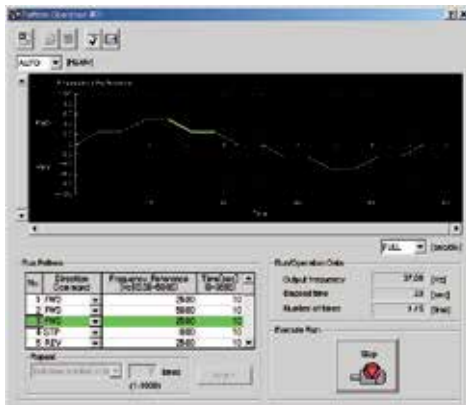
Pattern Operation #0

AUTO [Hold]

Frequency Reference

FWD

REV

Time

FULL [seconds]

Run Pattern

| No. | Direction Command | Frequency Reference [Hz](0.00~60.00) | Time[sec] (0~9999) |
|---|---|---|---|
| 1 | FWD | 25.00 | 10 |
| 2 | FWD | 50.00 | 10 |
| 3 | FWD | 25.00 | 10 |
| 4 | STP | 0.00 | 10 |
| 5 | REV | 25.00 | 10 |

Repeat

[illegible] times (1~9999)

Run/Operation Data

Output frequency 37.08 [Hz]

Elapsed time 23 [sec]

Number of times 1 / 5 [time]

Execute Run

Stop